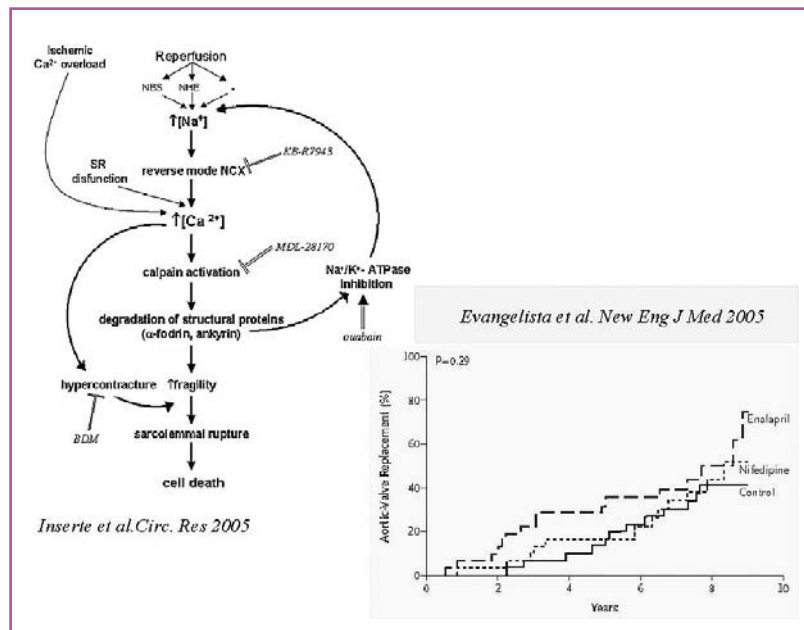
Ischemic $Ca^{2+}$ overload

Reperfusion

NBS NHE

↑[$Na^+$]

reverse mode NCX

KB-R7943

SR disfunction

↑[$Ca^{2+}$]

MDL-28170

calpain activation

$Na^+/K^+$- ATPase inhibition

degradation of structural proteins (α-fodrin, ankyrin)

ouabain

hypercontracture

↑fragility

BDM

sarcolemmal rupture

cell death

Inserte et al.Circ. Res 2005

Evangelista et al. New Eng J Med 2005

P=0.29

Aortic-Valve Replacement (%)

100

80

60

40

20

0

Enalapril

Nifedipine

Control

0

2

4

6

8

10

Years